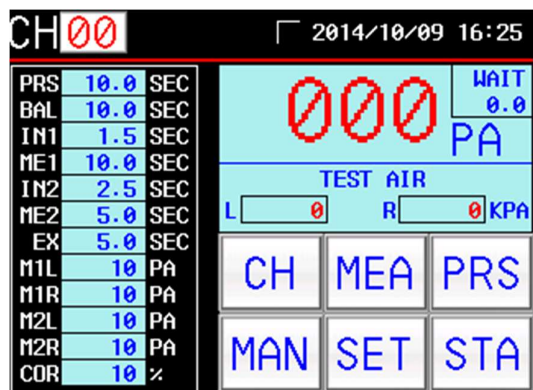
CH 00

2014/10/09 16:25

| | | |
|---|---|---|
| PRS | 10.0 | SEC |
| BAL | 10.0 | SEC |
| IN1 | 1.5 | SEC |
| ME1 | 10.0 | SEC |
| IN2 | 2.5 | SEC |
| ME2 | 5.0 | SEC |
| EX | 5.0 | SEC |
| M1L | 10 | PA |
| M1R | 10 | PA |
| M2L | 10 | PA |
| M2R | 10 | PA |
| COR | 10 | % |

000 PA

WAIT 0.0

TEST AIR

L 0 R 0 KPA

CH MEA PRS

MAN SET STA